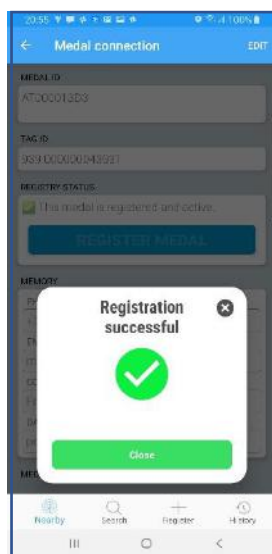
20:55 100%

Medal connection

EDIT

MEDAL ID

AT00001303

TAG ID

3391000000043591

REGISTRY STATUS

This medal is registered and active.

REGISTER MEDAL

MEMORY

Registration successful

Close

Nearby

Search

Register

History